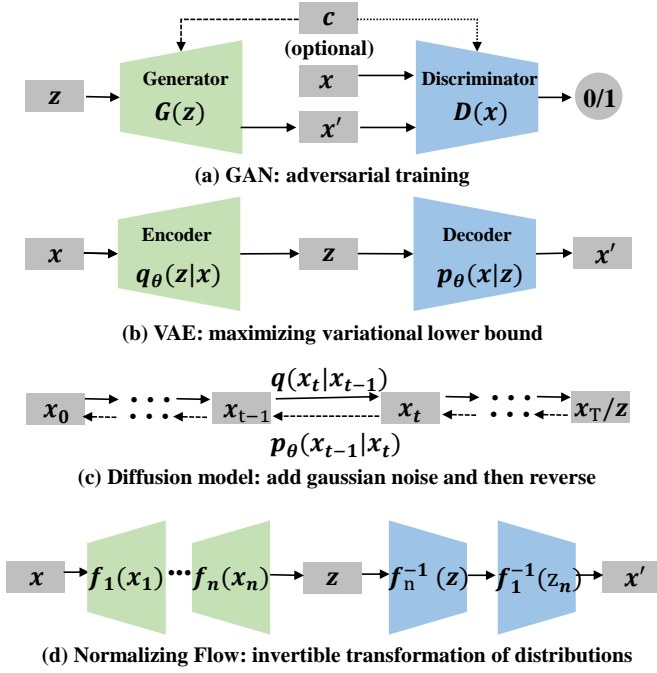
$c$

(optional)

$z$

Generator

$G(z)$

$x$

$x'$

Discriminator

$D(x)$

0/1

(a) GAN: adversarial training

$x$

Encoder

$q_\theta(z|x)$

$z$

Decoder

$p_\theta(x|z)$

$x'$

(b) VAE: maximizing variational lower bound

$q(x_t|x_{t-1})$

$x_0$

$x_{t-1}$

$x_t$

$x_T/z$

$p_\theta(x_{t-1}|x_t)$

(c) Diffusion model: add gaussian noise and then reverse

$x$

$f_1(x_1)$

$f_n(x_n)$

$z$

$f_n^{-1}(z)$

$f_1^{-1}(z_n)$

$x'$

(d) Normalizing Flow: invertible transformation of distributions